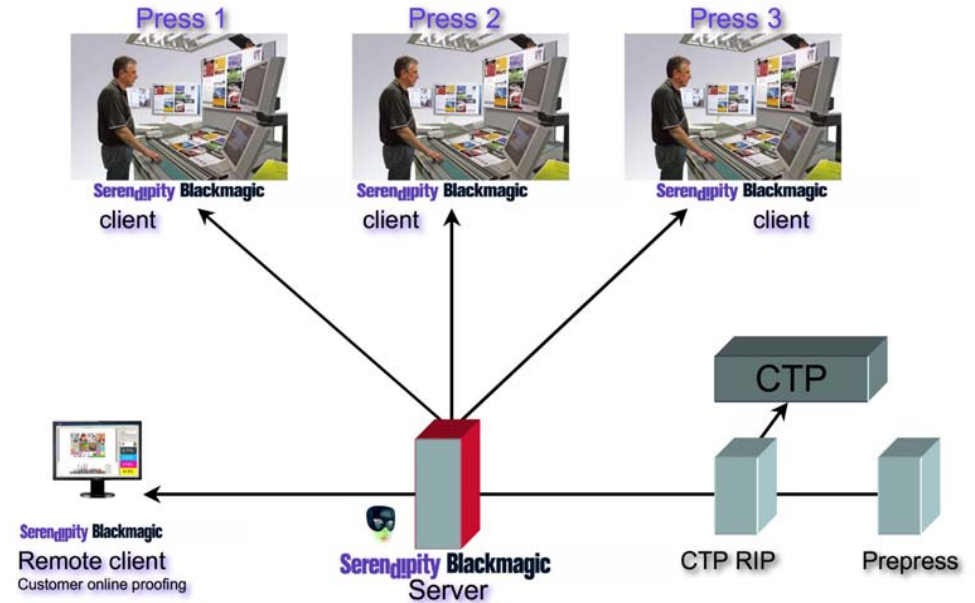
Press 1

Serendipity Blackmagic
client

Press 2

Serendipity Blackmagic
client

Press 3

Serendipity Blackmagic
client

CTP

Serendipity Blackmagic
Remote client
Customer online proofing

Serendipity Blackmagic
Server

CTP RIP

Prepress